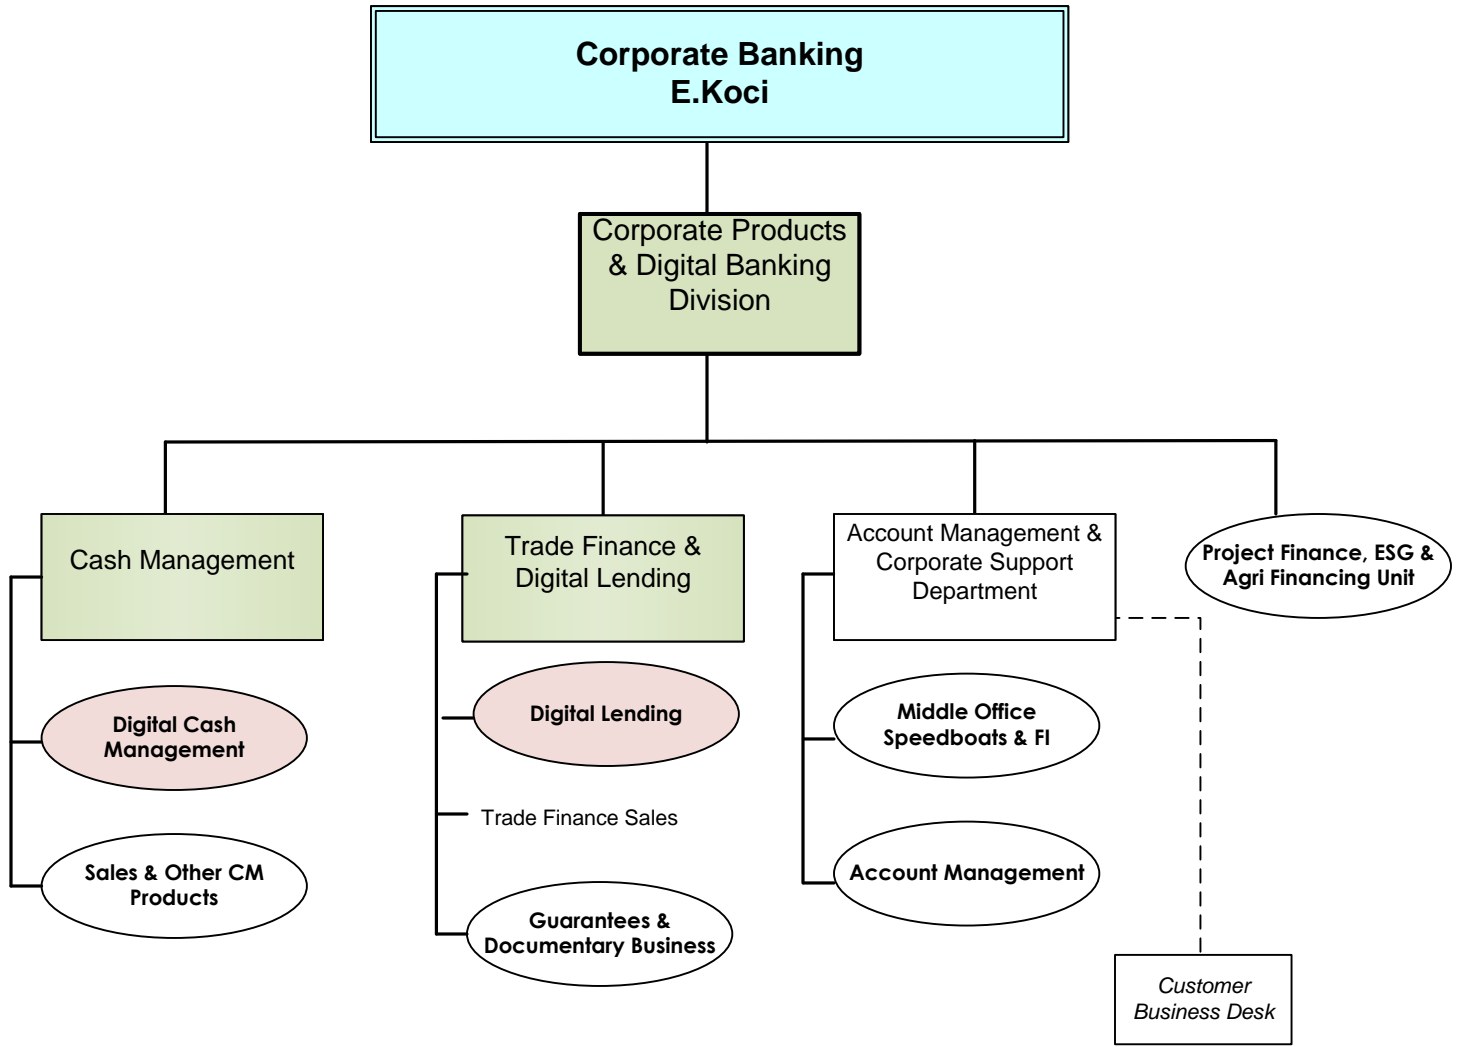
Corporate Banking
E.Koci

Corporate Products & Digital Banking Division

Cash Management

Digital Cash Management

Sales & Other CM Products

Trade Finance & Digital Lending

Digital Lending

Trade Finance Sales

Guarantees & Documentary Business

Account Management & Corporate Support Department

Middle Office Speedboats & FI

Account Management

Customer Business Desk

Project Finance, ESG & Agri Financing Unit